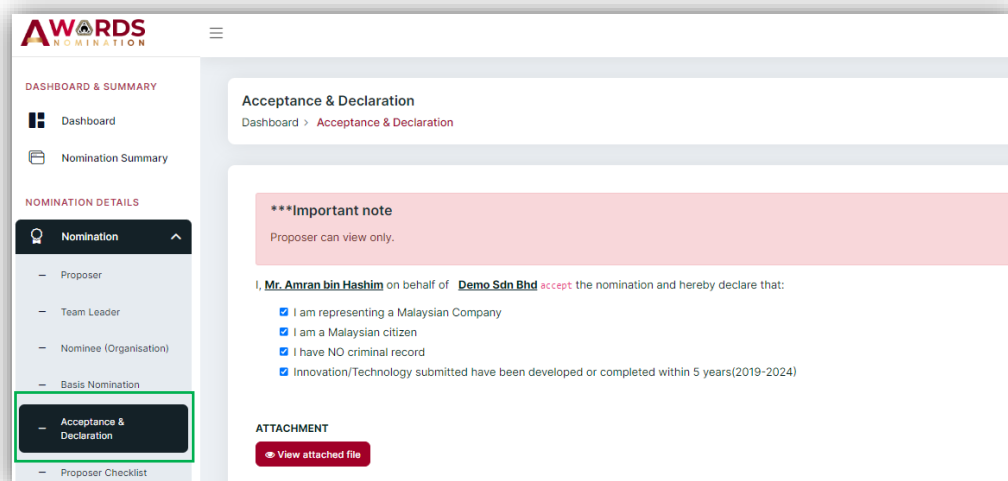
AWARDS
NOMINATION

DASHBOARD & SUMMARY

Dashboard

Nomination Summary

NOMINATION DETAILS

Nomination

– Proposer

– Team Leader

– Nominee (Organisation)

– Basis Nomination

– Acceptance & Declaration

– Proposer Checklist

Acceptance & Declaration

Dashboard › Acceptance & Declaration

***Important note

Proposer can view only.

I, Mr. Amran bin Hashim on behalf of Demo Sdn Bhd accept the nomination and hereby declare that:

☑ I am representing a Malaysian Company
☑ I am a Malaysian citizen
☑ I have NO criminal record
☑ Innovation/Technology submitted have been developed or completed within 5 years(2019-2024)

ATTACHMENT

View attached file